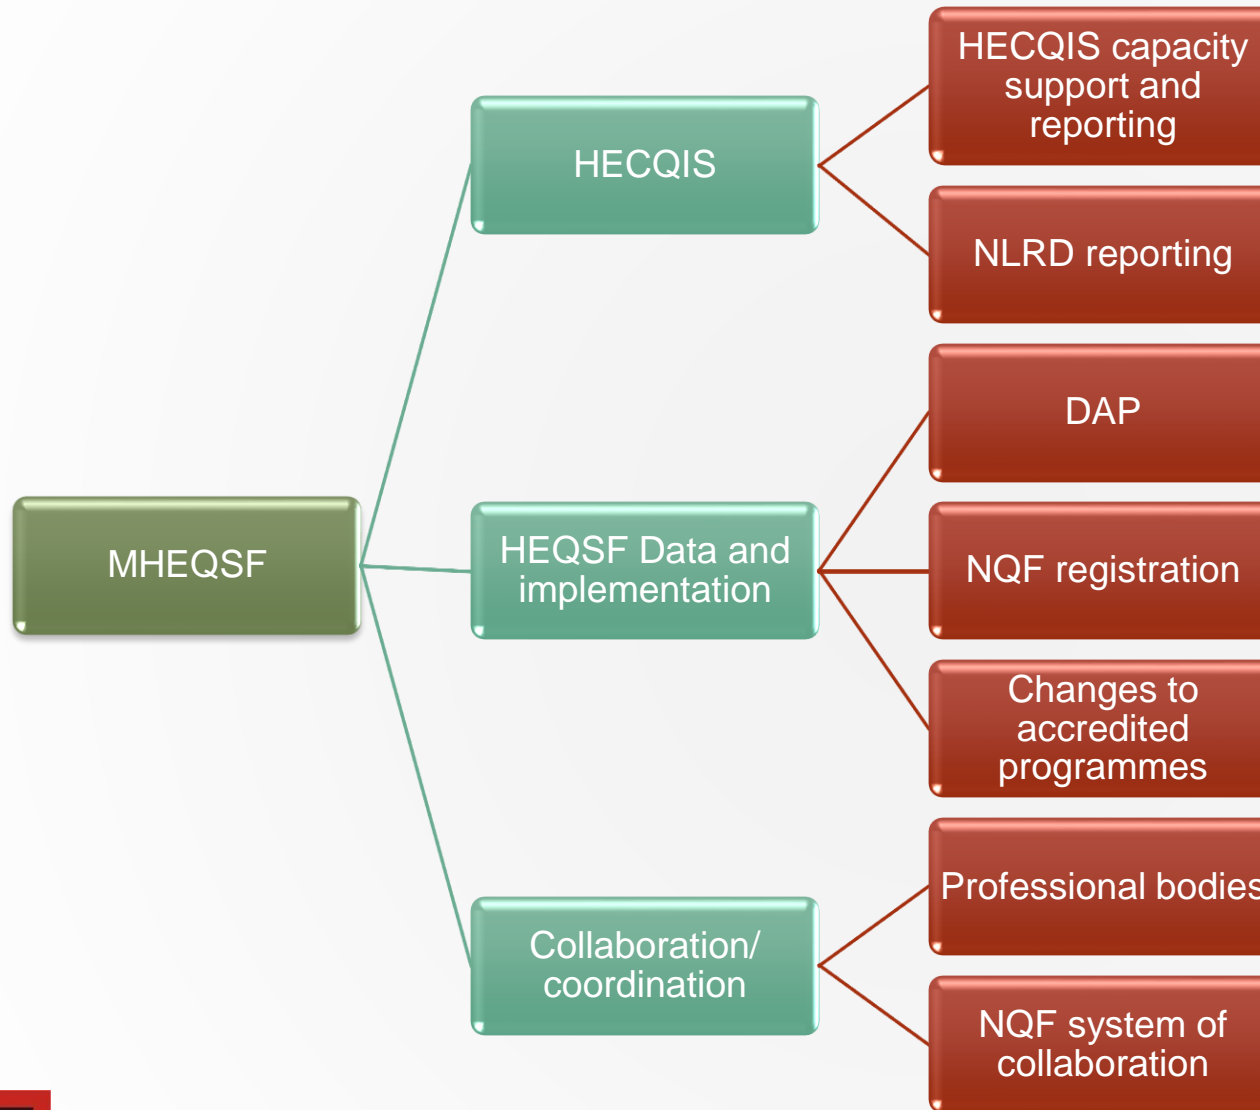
MHEQSF

HECQIS

HECQIS capacity support and reporting

NLRD reporting

HEQSF Data and implementation

DAP

NQF registration

Changes to accredited programmes

Collaboration/ coordination

Professional bodies

NQF system of collaboration